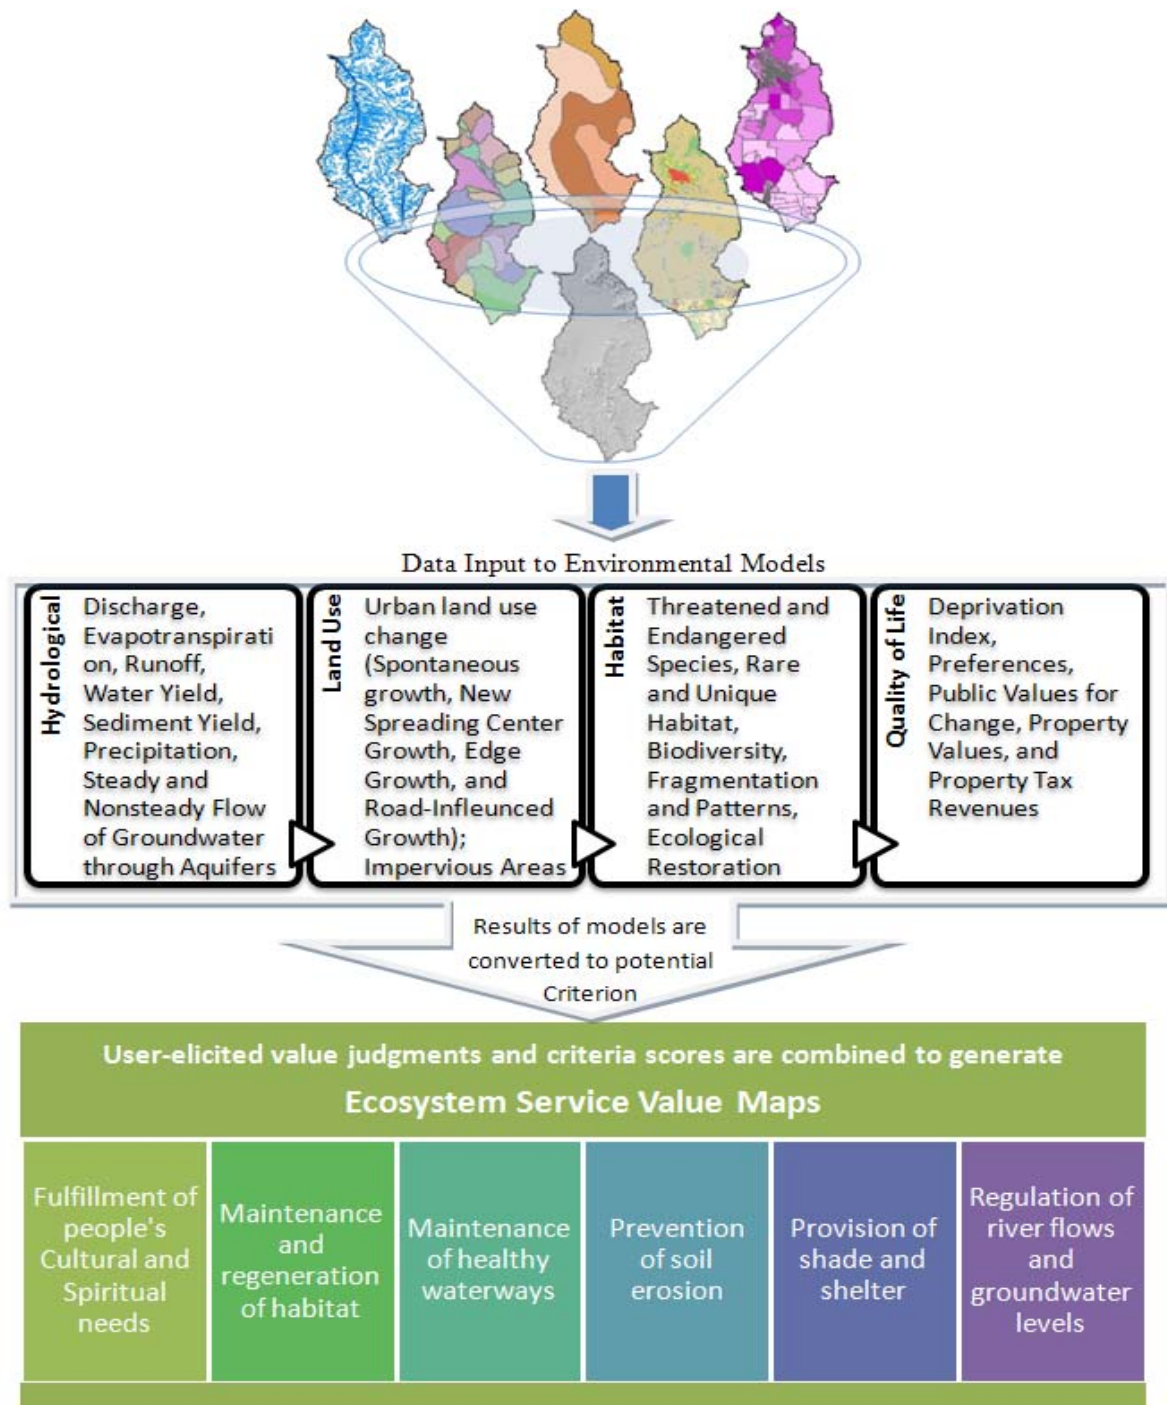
Data Input to Environmental Models

Hydrological

Discharge, Evapotranspiration, Runoff, Water Yield, Sediment Yield, Precipitation, Steady and Nonsteady Flow of Groundwater through Aquifers

Land Use

Urban land use change (Spontaneous growth, New Spreading Center Growth, Edge Growth, and Road-Infleunced Growth); Impervious Areas

Habitat

Threatened and Endangered Species, Rare and Unique Habitat, Biodiversity, Fragmentation and Patterns, Ecological Restoration

Quality of Life

Deprivation Index, Preferences, Public Values for Change, Property Values, and Property Tax Revenues

Results of models are converted to potential Criterion

User-elicited value judgments and criteria scores are combined to generate

Ecosystem Service Value Maps

| Fulfillment of people's Cultural and Spiritual needs | Maintenance and regeneration of habitat | Maintenance of healthy waterways | Prevention of soil erosion | Provision of shade and shelter | Regulation of river flows and groundwater levels |
|---|---|---|---|---|---|